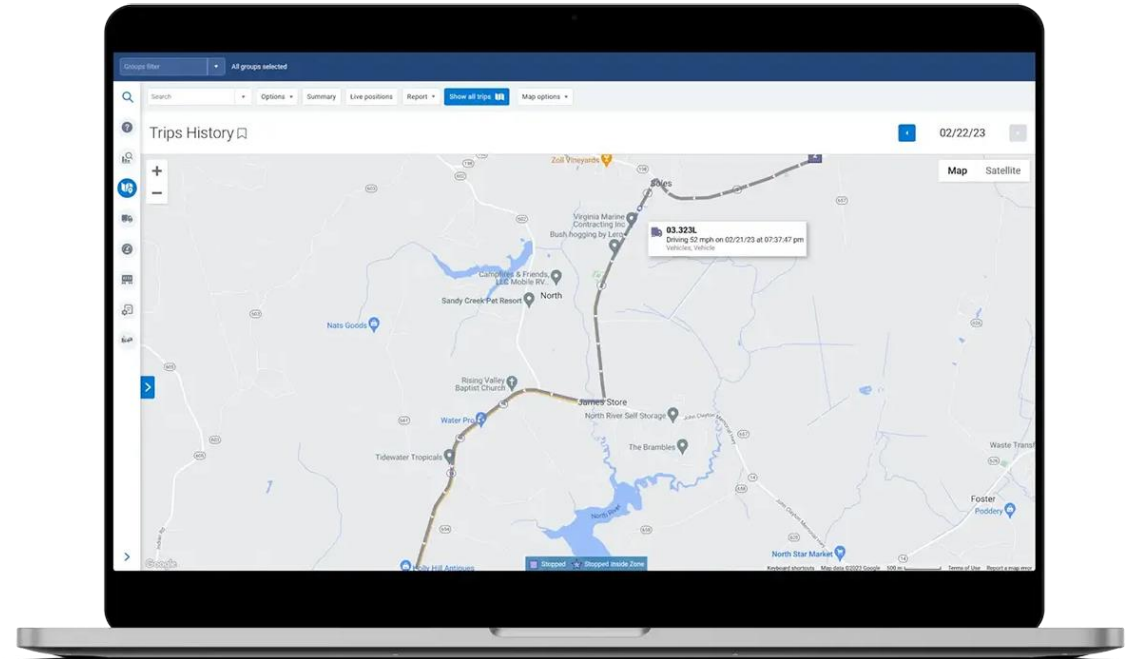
Groups filter
All groups selected

Search
Options
Summary
Live positions
Report
Show all trips
Map options

Trips History

02/22/23

Map
Satellite

Zoll Vineyards
Sales
Virginia Marine Contracting Inc
Bush hogging by Leroy

03.323L
Driving 52 mph on 02/21/23 at 07:37:47 pm
Vehicles, Vehicle

Campfires & Friends LLC Mobile RV...
North
Sandy Creek Pet Resort
Nats Goods
Rising Valley Baptist Church
James Store
North River Self Storage
Water Pro
The Brambles
Tidewater Tropicals
North River
Waste Transf
Foster
Poddery
North Star Market
Holly Hill Antiques
Google

Stopped
Stopped inside Zone

Keyboard shortcuts
Map data ©2023 Google
500 m
Terms of Use
Report a map error